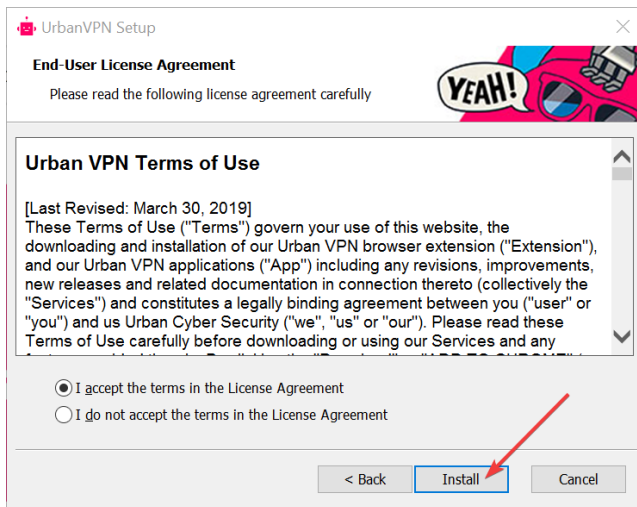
UrbanVPN Setup

End-User License Agreement

Please read the following license agreement carefully

YEAH!

Urban VPN Terms of Use

[Last Revised: March 30, 2019]
These Terms of Use ("Terms") govern your use of this website, the downloading and installation of our Urban VPN browser extension ("Extension"), and our Urban VPN applications ("App") including any revisions, improvements, new releases and related documentation in connection thereto (collectively the "Services") and constitutes a legally binding agreement between you ("user" or "you") and us Urban Cyber Security ("we", "us" or "our"). Please read these Terms of Use carefully before downloading or using our Services and any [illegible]

I accept the terms in the License Agreement

I do not accept the terms in the License Agreement

< Back

Install

Cancel